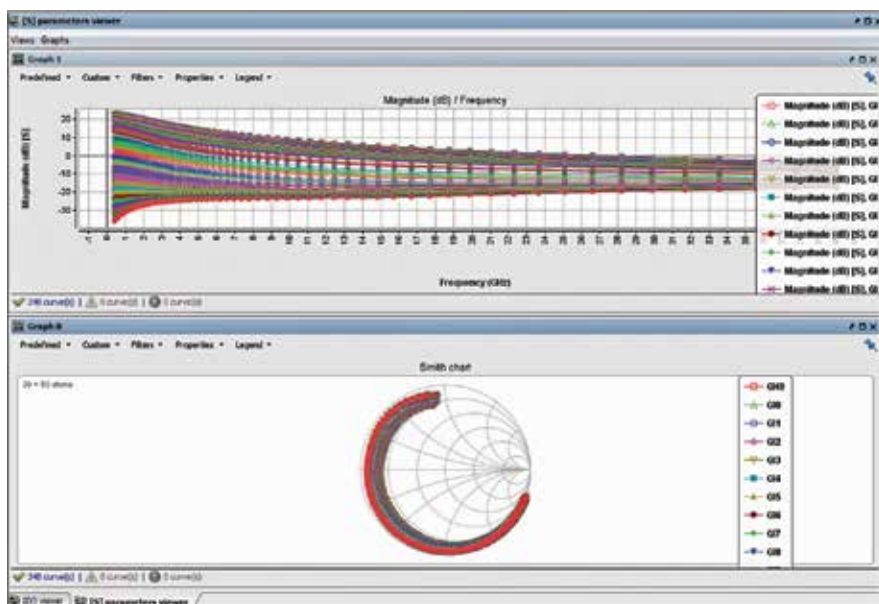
[S] parameters viewer

Views Graphs

Graph 1

Predefined ▾ Custom ▾ Filters ▾ Properties ▾ Legend ▾

Magnitude (dB) / Frequency

Magnitude (dB) [S]

20
10
0
-10
-20
-30

0 1 2 3 4 5 6 7 8 9 10 11 12 13 14 15 16 17 18 19 20 21 22 23 24 25 26 27 28 29 30 31 32 33 34 35

Frequency (GHz)

Magnitude (dB) [S], G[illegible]
Magnitude (dB) [S], G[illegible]
Magnitude (dB) [S], G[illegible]
Magnitude (dB) [S], G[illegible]
Magnitude (dB) [S], G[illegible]
Magnitude (dB) [S], G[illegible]
Magnitude (dB) [S], G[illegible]
Magnitude (dB) [S], G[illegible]
Magnitude (dB) [S], G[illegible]
Magnitude (dB) [S], G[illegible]
Magnitude (dB) [S], G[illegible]

240 curve(s) | 0 curve(s) | 0 curve(s)

Graph 8

Predefined ▾ Custom ▾ Filters ▾ Properties ▾ Legend ▾

Smith chart

Z0 = 50 ohms

G10
G0
G1
G2
G3
G4
G5
G6
G7
G8

240 curve(s) | 0 curve(s) | 0 curve(s)

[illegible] viewer [S] parameters viewer